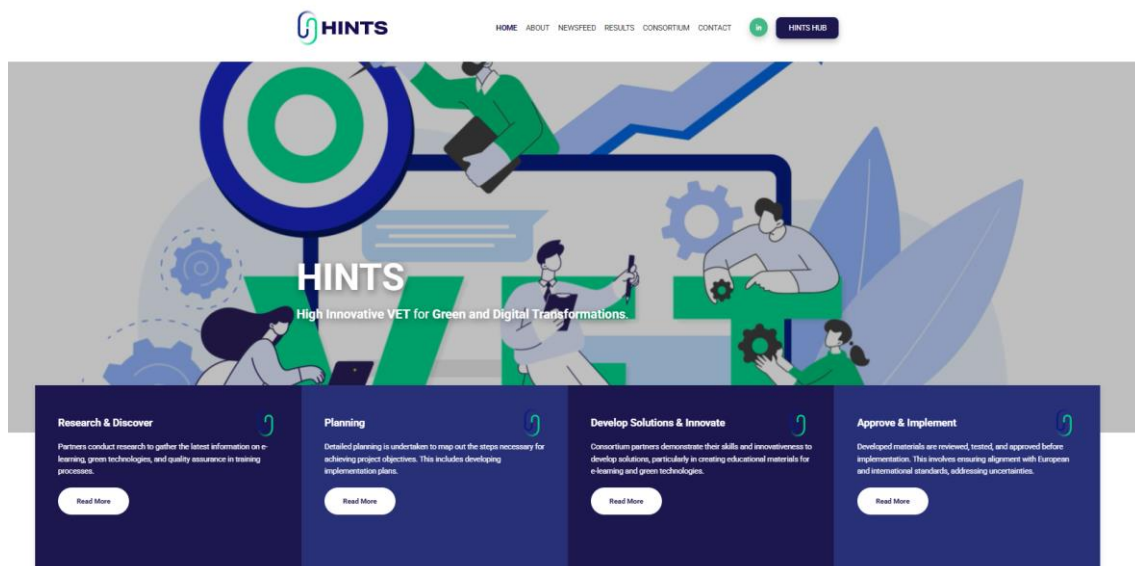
HINTS

HOME ABOUT NEWSFEED RESULTS CONSORTIUM CONTACT in HINTS HUB

HINTS

High Innovative VET for Green and Digital Transformations.

Research & Discover

Partners conduct research to gather the latest information on e-learning, green technologies, and quality assurance in training processes.

Read More

Planning

Detailed planning is undertaken to map out the steps necessary for achieving project objectives. This includes developing implementation plans.

Read More

Develop Solutions & Innovate

Consortium partners demonstrate their skills and innovativeness to develop solutions, particularly in creating educational materials for e-learning and green technologies.

Read More

Approve & Implement

Developed materials are reviewed, tested, and approved before implementation. This involves ensuring alignment with European and international standards, addressing uncertainties.

Read More